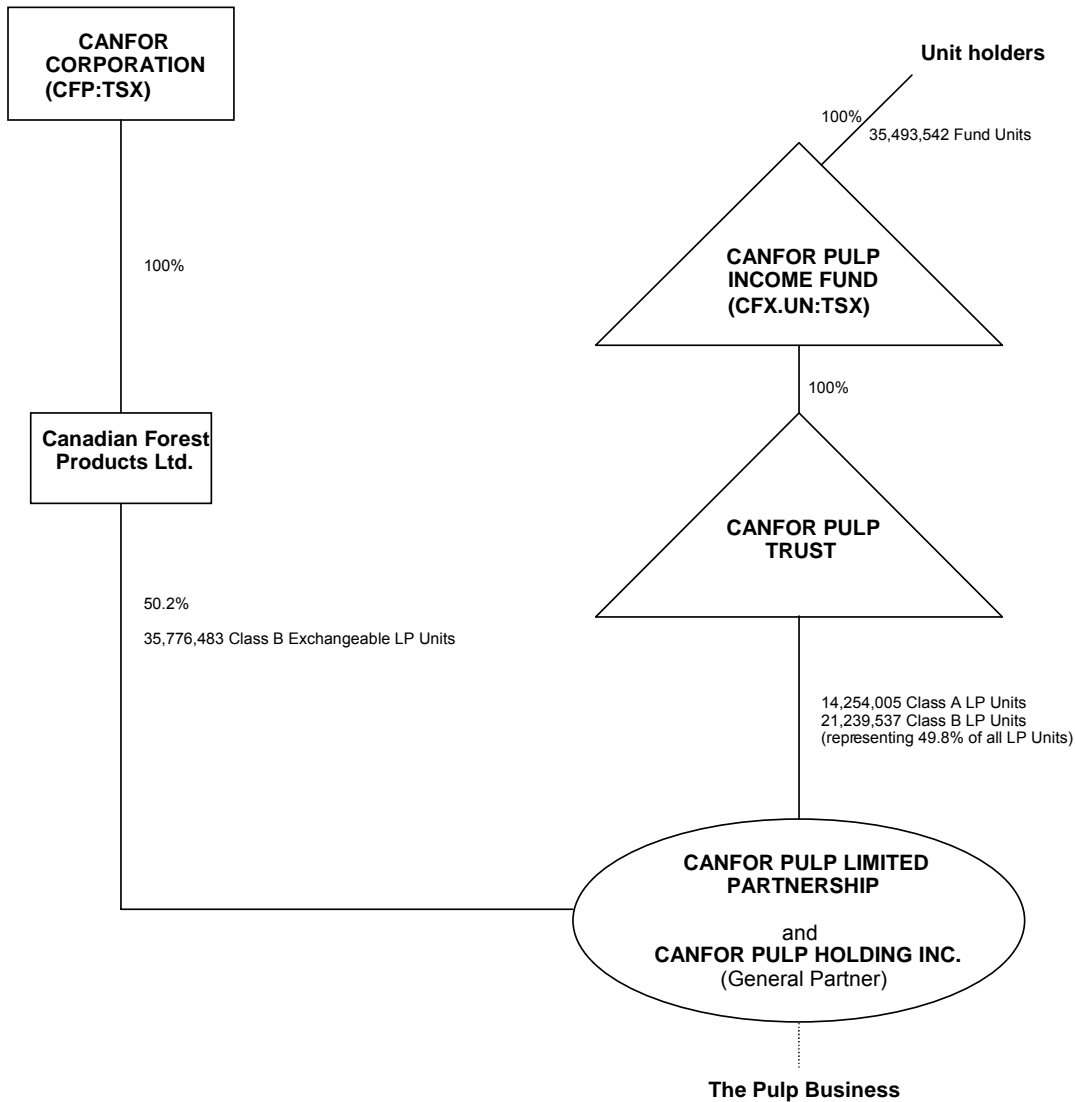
CANFOR CORPORATION (CFP:TSX)

Unit holders

100%

35,493,542 Fund Units

100%

CANFOR PULP INCOME FUND (CFX.UN:TSX)

100%

Canadian Forest Products Ltd.

CANFOR PULP TRUST

50.2%

35,776,483 Class B Exchangeable LP Units

14,254,005 Class A LP Units
21,239,537 Class B LP Units
(representing 49.8% of all LP Units)

CANFOR PULP LIMITED PARTNERSHIP

and

CANFOR PULP HOLDING INC.
(General Partner)

The Pulp Business